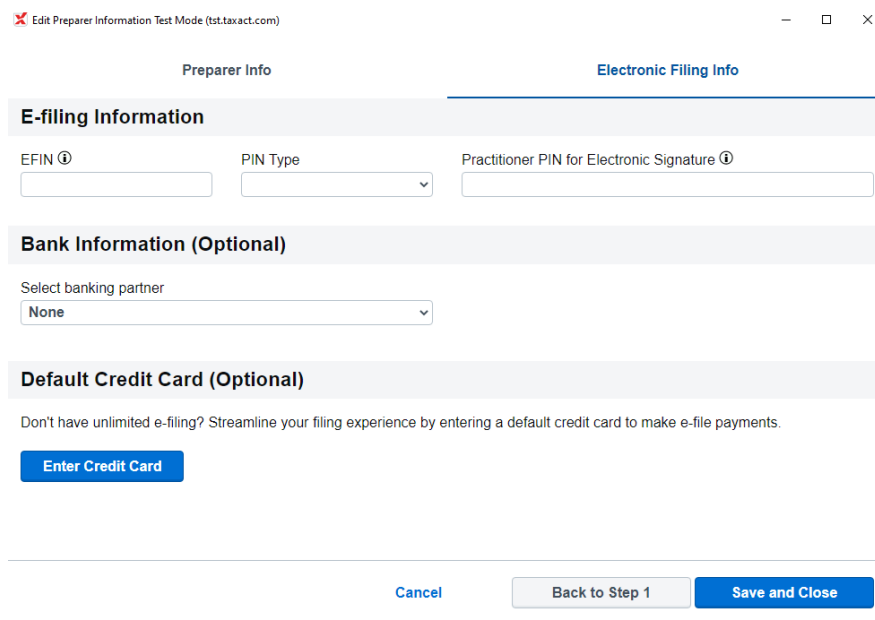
Edit Preparer Information Test Mode (tst.taxact.com)

Preparer Info

Electronic Filing Info

E-filing Information

EFIN

PIN Type

Practitioner PIN for Electronic Signature

Bank Information (Optional)

Select banking partner

None

Default Credit Card (Optional)

Don't have unlimited e-filing? Streamline your filing experience by entering a default credit card to make e-file payments.

Enter Credit Card

Cancel

Back to Step 1

Save and Close